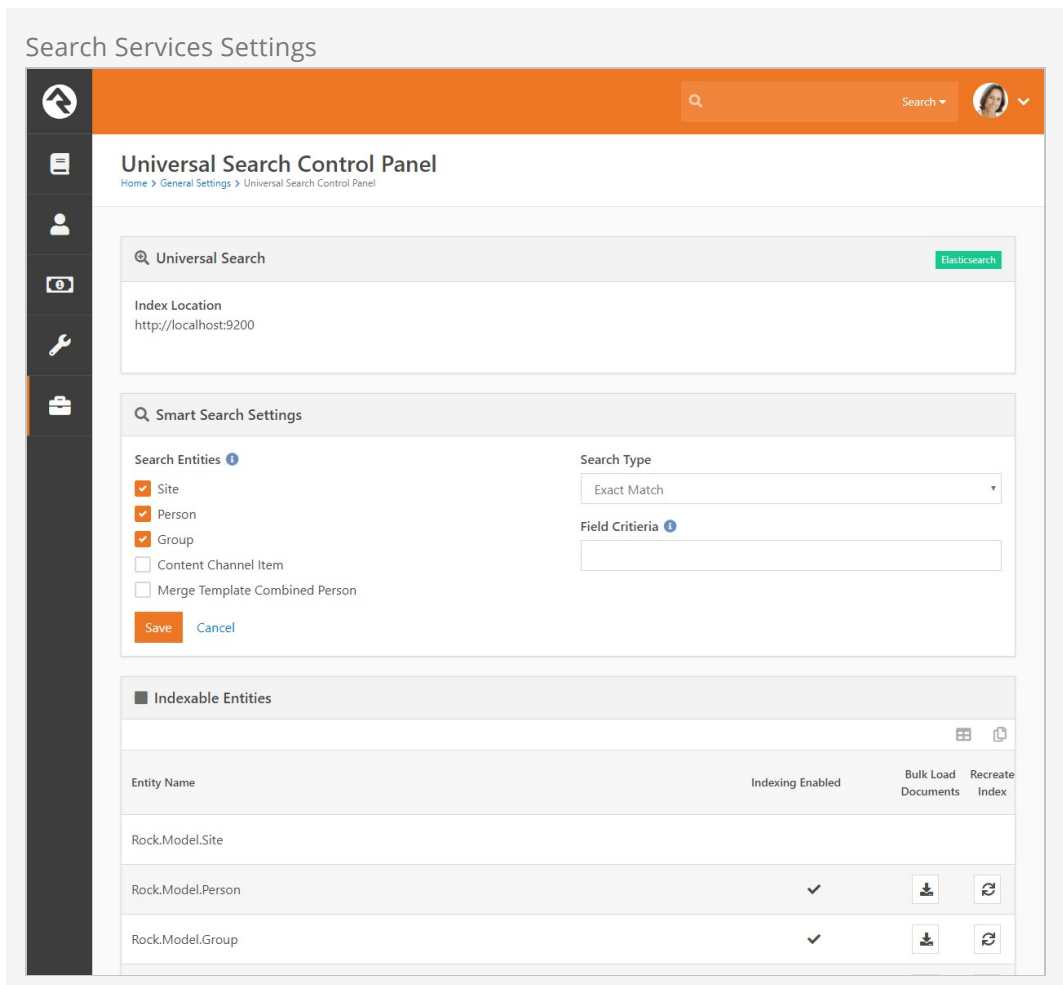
Search Services Settings

Search ▾

Universal Search Control Panel

Home > General Settings > Universal Search Control Panel

Universal Search

Elasticsearch

Index Location
http://localhost:9200

Smart Search Settings

Search Entities

Site
Person
Group
Content Channel Item
Merge Template Combined Person

Save Cancel

Search Type
Exact Match

Field Critieria

Indexable Entities

| Entity Name | Indexing Enabled | Bulk Load Documents | Recreate Index |
|---|---|---|---|
| Rock.Model.Site | | | |
| Rock.Model.Person | ✔ | | |
| Rock.Model.Group | ✔ | | |